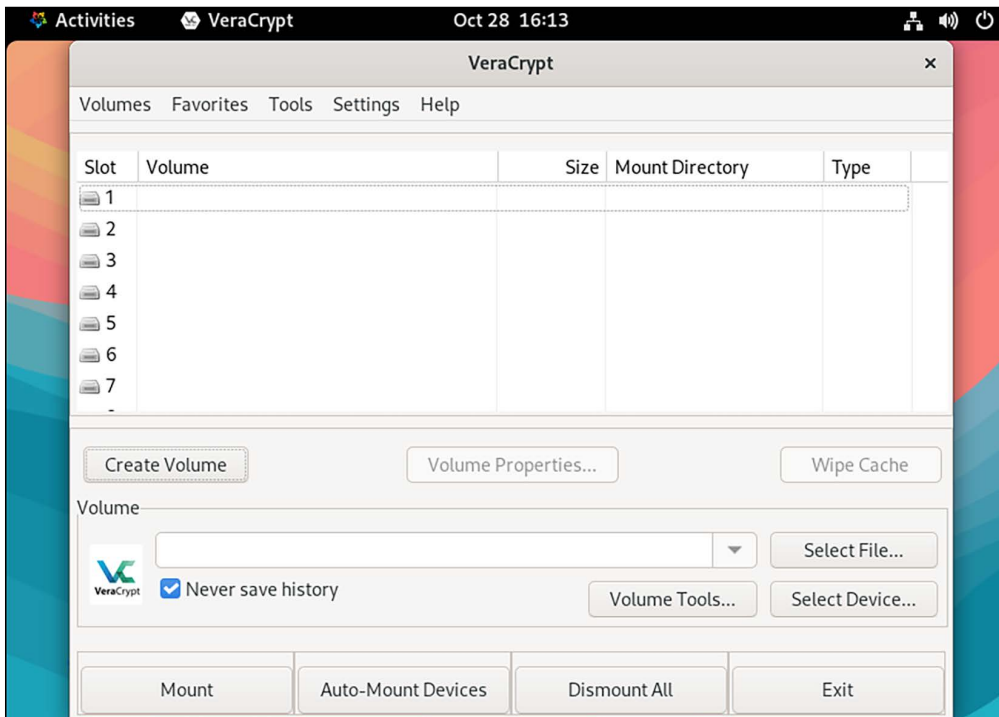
Activities VeraCrypt Oct 28 16:13

VeraCrypt ×

Volumes Favorites Tools Settings Help

| Slot | Volume | Size | Mount Directory | Type |
|---|---|---|---|---|
| 1 | | | | |
| 2 | | | | |
| 3 | | | | |
| 4 | | | | |
| 5 | | | | |
| 6 | | | | |
| 7 | | | | |

Create Volume Volume Properties... Wipe Cache

Volume

VeraCrypt

Never save history

Select File...

Volume Tools... Select Device...

Mount Auto-Mount Devices Dismount All Exit